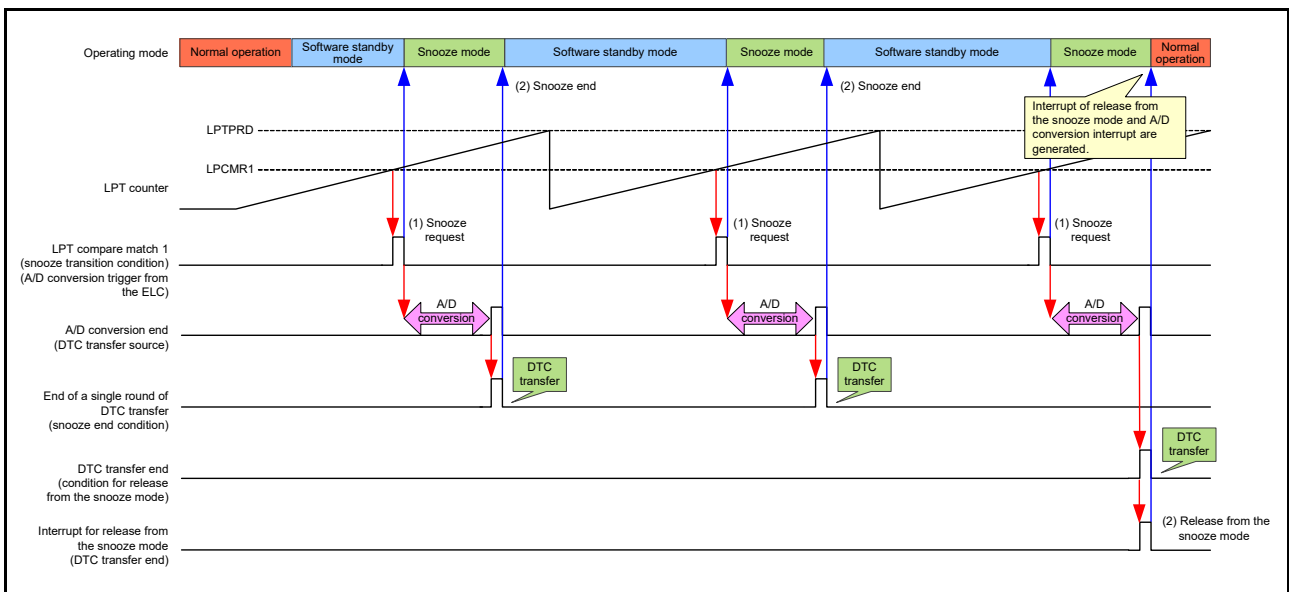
Operating mode

Normal operation | Software standby mode | Snooze mode | Software standby mode | Snooze mode | Software standby mode | Snooze mode | Normal operation

(2) Snooze end

(2) Snooze end

Interrupt of release from the snooze mode and A/D conversion interrupt are generated.

LPTPRD

LPCMR1

LPT counter

(1) Snooze request

(1) Snooze request

(1) Snooze request

LPT compare match 1 (snooze transition condition) (A/D conversion trigger from the ELC)

A/D conversion

A/D conversion

A/D conversion

A/D conversion end (DTC transfer source)

DTC transfer

DTC transfer

End of a single round of DTC transfer (snooze end condition)

DTC transfer

DTC transfer end (condition for release from the snooze mode)

Interrupt for release from the snooze mode (DTC transfer end)

(2) Release from the snooze mode